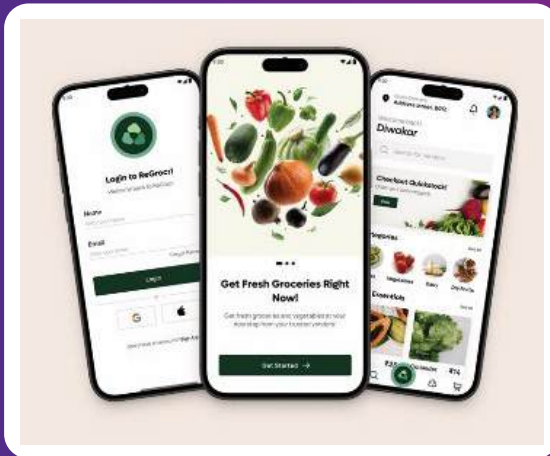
Login to ReGrocr!

Name

Email

Login

G

Get Fresh Groceries Right Now!

Get fresh groceries and vegetables to your doorstep from your trusted vendors

Get Started →

Diwakar

Checkout Quickstock!

Vegetables

Essentials

₹14